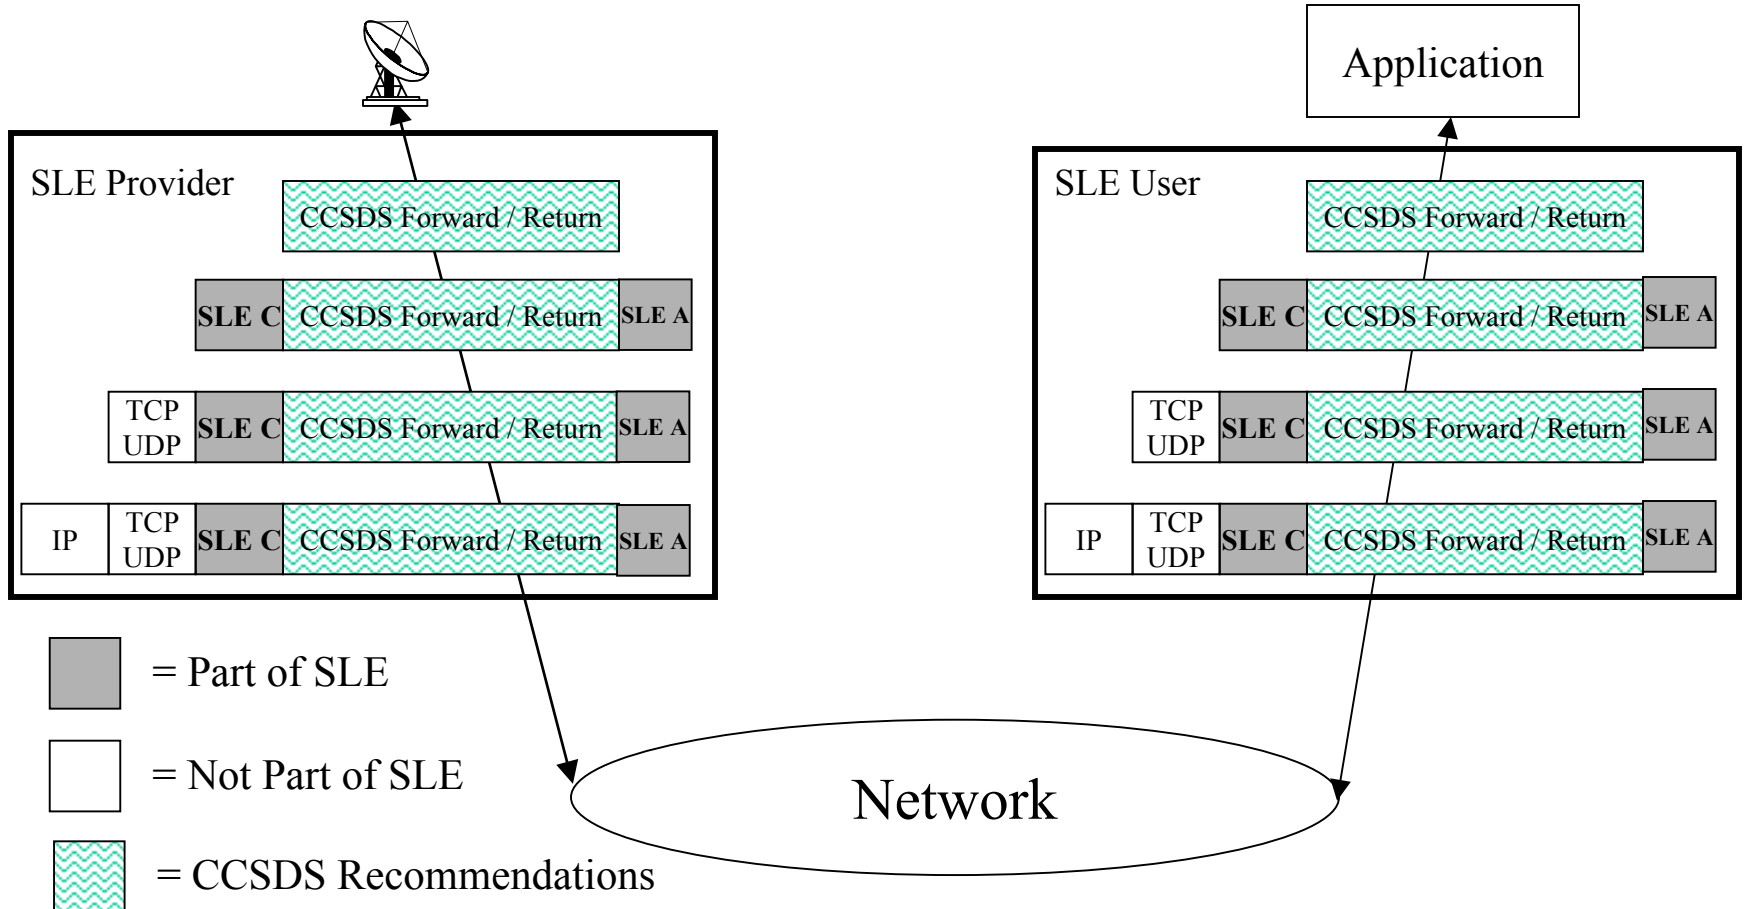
Application

SLE Provider

CCSDS Forward / Return

SLE C CCSDS Forward / Return SLE A

TCP UDP SLE C CCSDS Forward / Return SLE A

IP TCP UDP SLE C CCSDS Forward / Return SLE A

SLE User

CCSDS Forward / Return

SLE C CCSDS Forward / Return SLE A

TCP UDP SLE C CCSDS Forward / Return SLE A

IP TCP UDP SLE C CCSDS Forward / Return SLE A

= Part of SLE

= Not Part of SLE

= CCSDS Recommendations

Network